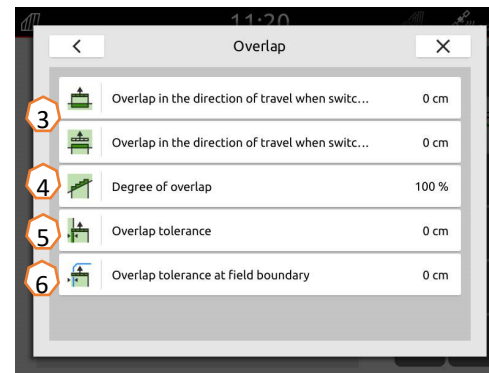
11:20

<

Overlap

X

3

Overlap in the direction of travel when switc... 0 cm

Overlap in the direction of travel when switc... 0 cm

4

Degree of overlap 100 %

5

Overlap tolerance 0 cm

6

Overlap tolerance at field boundary 0 cm